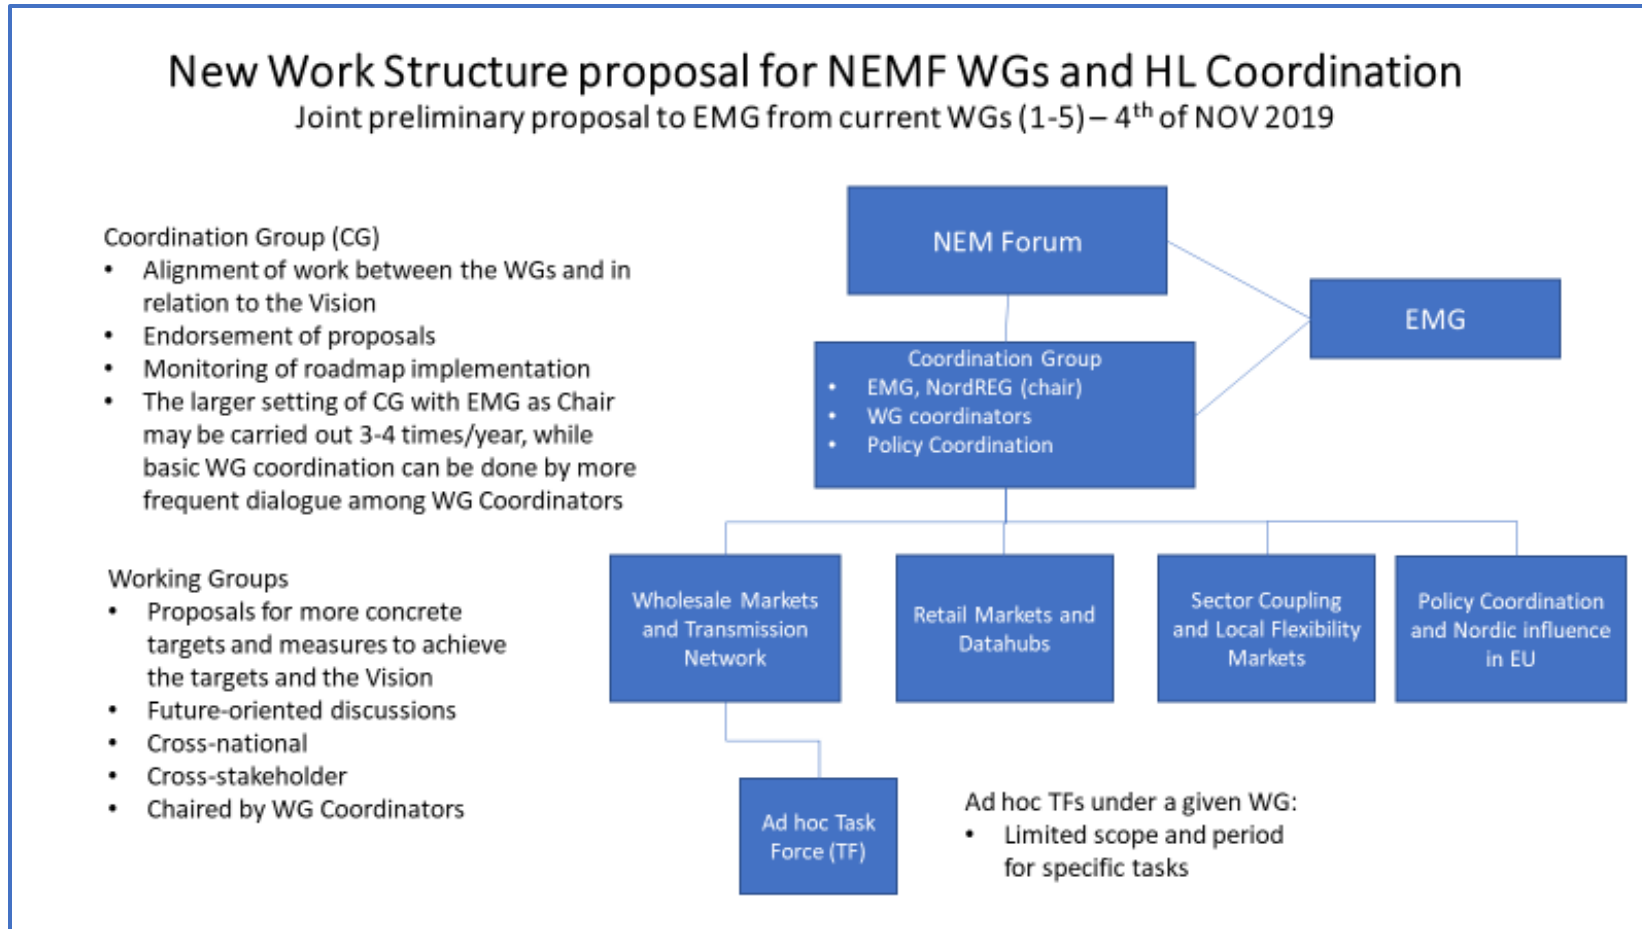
New Work Structure proposal for NEMF WGs and HL Coordination
Joint preliminary proposal to EMG from current WGs (1-5) – 4$^{th}$ of NOV 2019

Coordination Group (CG)
• Alignment of work between the WGs and in relation to the Vision
• Endorsement of proposals
• Monitoring of roadmap implementation
• The larger setting of CG with EMG as Chair may be carried out 3-4 times/year, while basic WG coordination can be done by more frequent dialogue among WG Coordinators

Working Groups
• Proposals for more concrete targets and measures to achieve the targets and the Vision
• Future-oriented discussions
• Cross-national
• Cross-stakeholder
• Chaired by WG Coordinators

NEM Forum

EMG

Coordination Group
• EMG, NordREG (chair)
• WG coordinators
• Policy Coordination

Wholesale Markets and Transmission Network

Retail Markets and Datahubs

Sector Coupling and Local Flexibility Markets

Policy Coordination and Nordic influence in EU

Ad hoc Task Force (TF)

Ad hoc TFs under a given WG:
• Limited scope and period for specific tasks